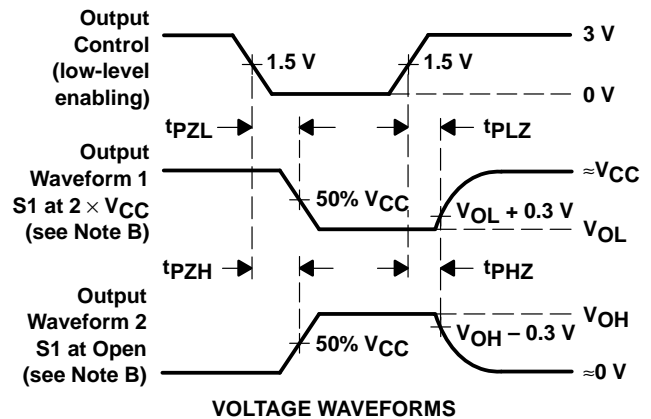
Output Control (low-level enabling)

1.5 V

1.5 V

3 V

0 V

$t_{PZL}$

$t_{PLZ}$

Output Waveform 1 S1 at $2 \times V_{CC}$ (see Note B)

50% $V_{CC}$

$V_{OL} + 0.3$ V

$\approx V_{CC}$

$V_{OL}$

$t_{PZH}$

$t_{PHZ}$

Output Waveform 2 S1 at Open (see Note B)

50% $V_{CC}$

$V_{OH} - 0.3$ V

$V_{OH}$

$\approx 0$ V

VOLTAGE WAVEFORMS